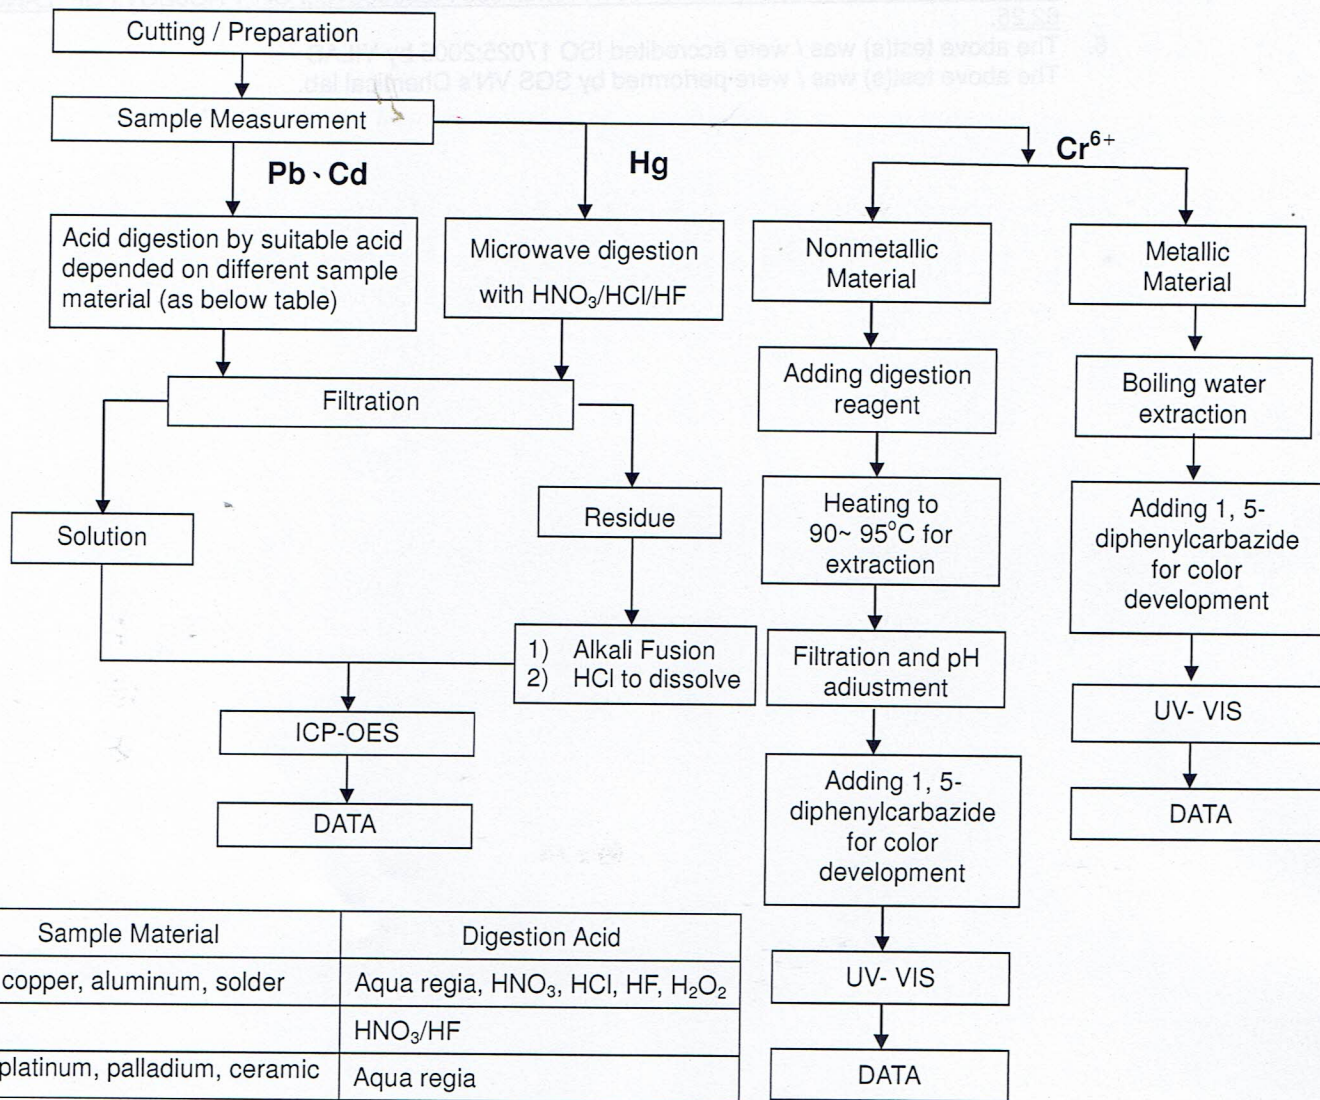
Cutting / Preparation

Sample Measurement

Pb、Cd

Hg

$Cr^{6+}$

Acid digestion by suitable acid depended on different sample material (as below table)

Microwave digestion with $HNO_3$/HCl/HF

Nonmetallic Material

Metallic Material

Filtration

Adding digestion reagent

Boiling water extraction

Solution

Residue

Heating to 90~ 95°C for extraction

Adding 1, 5-diphenylcarbazide for color development

1) Alkali Fusion
2) HCl to dissolve

Filtration and pH adiustment

UV- VIS

ICP-OES

DATA

Adding 1, 5-diphenylcarbazide for color development

DATA

UV- VIS

DATA

| Sample Material | Digestion Acid |
|---|---|
| copper, aluminum, solder | Aqua regia, $HNO_3$, HCl, HF, $H_2O_2$ |
| | $HNO_3$/HF |
| platinum, palladium, ceramic | Aqua regia |